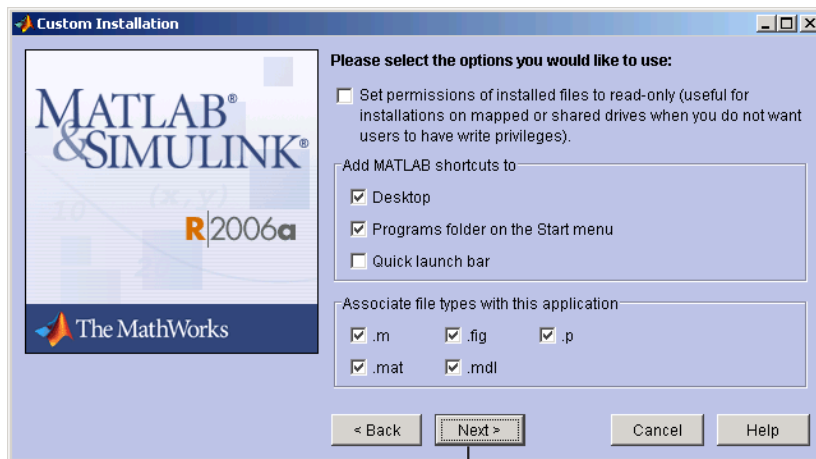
Custom Installation

MATLAB®
&SIMULINK®

R2006a

The MathWorks

Please select the options you would like to use:

Set permissions of installed files to read-only (useful for installations on mapped or shared drives when you do not want users to have write privileges).

Add MATLAB shortcuts to

Desktop

Programs folder on the Start menu

Quick launch bar

Associate file types with this application

.m

.fig

.p

.mat

.mdl

< Back

Next >

Cancel

Help